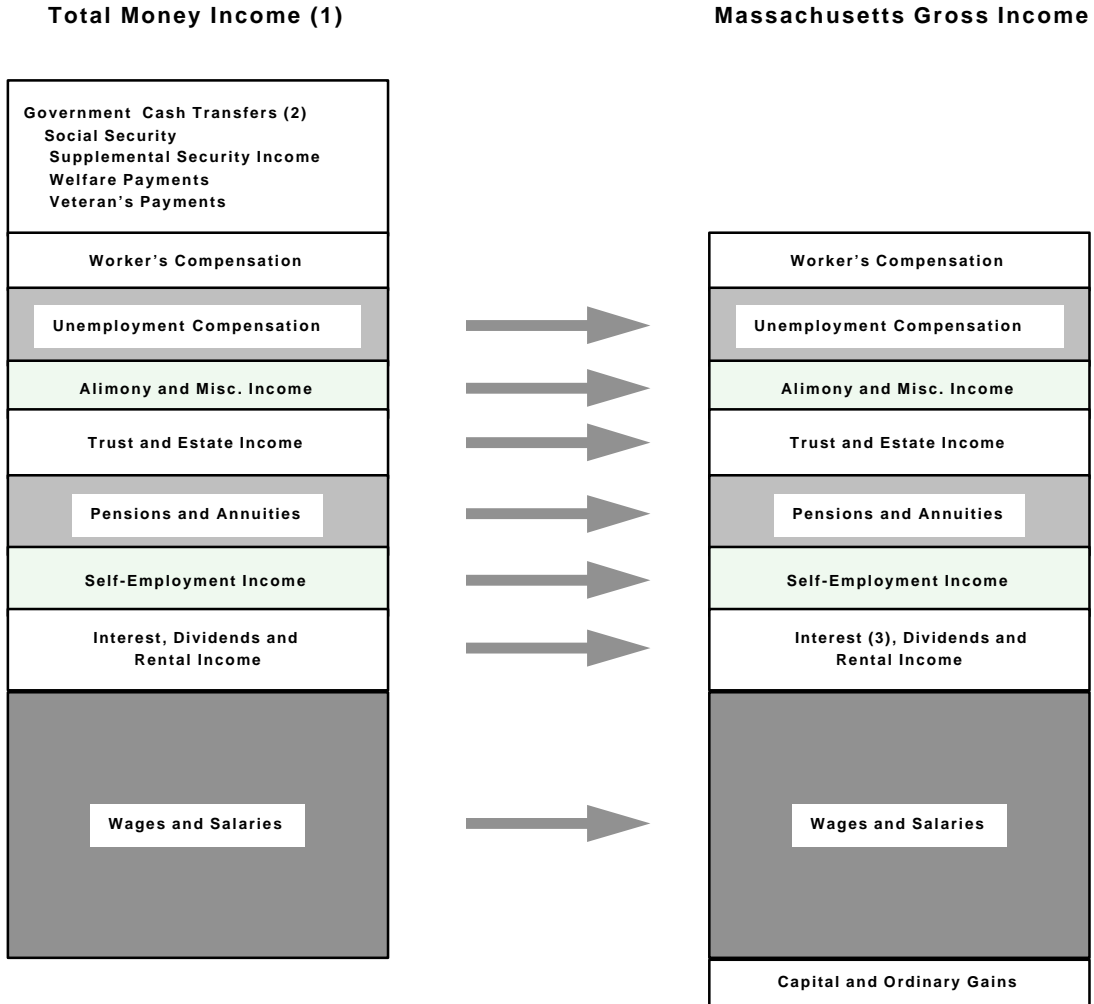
Total Money Income (1)

Massachusetts Gross Income

Government Cash Transfers (2)
Social Security
Supplemental Security Income
Welfare Payments
Veteran's Payments

Worker's Compensation

Unemployment Compensation

Alimony and Misc. Income

Trust and Estate Income

Pensions and Annuities

Self-Employment Income

Interest, Dividends and Rental Income

Wages and Salaries

Worker's Compensation

Unemployment Compensation

Alimony and Misc. Income

Trust and Estate Income

Pensions and Annuities

Self-Employment Income

Interest (3), Dividends and Rental Income

Wages and Salaries

Capital and Ordinary Gains